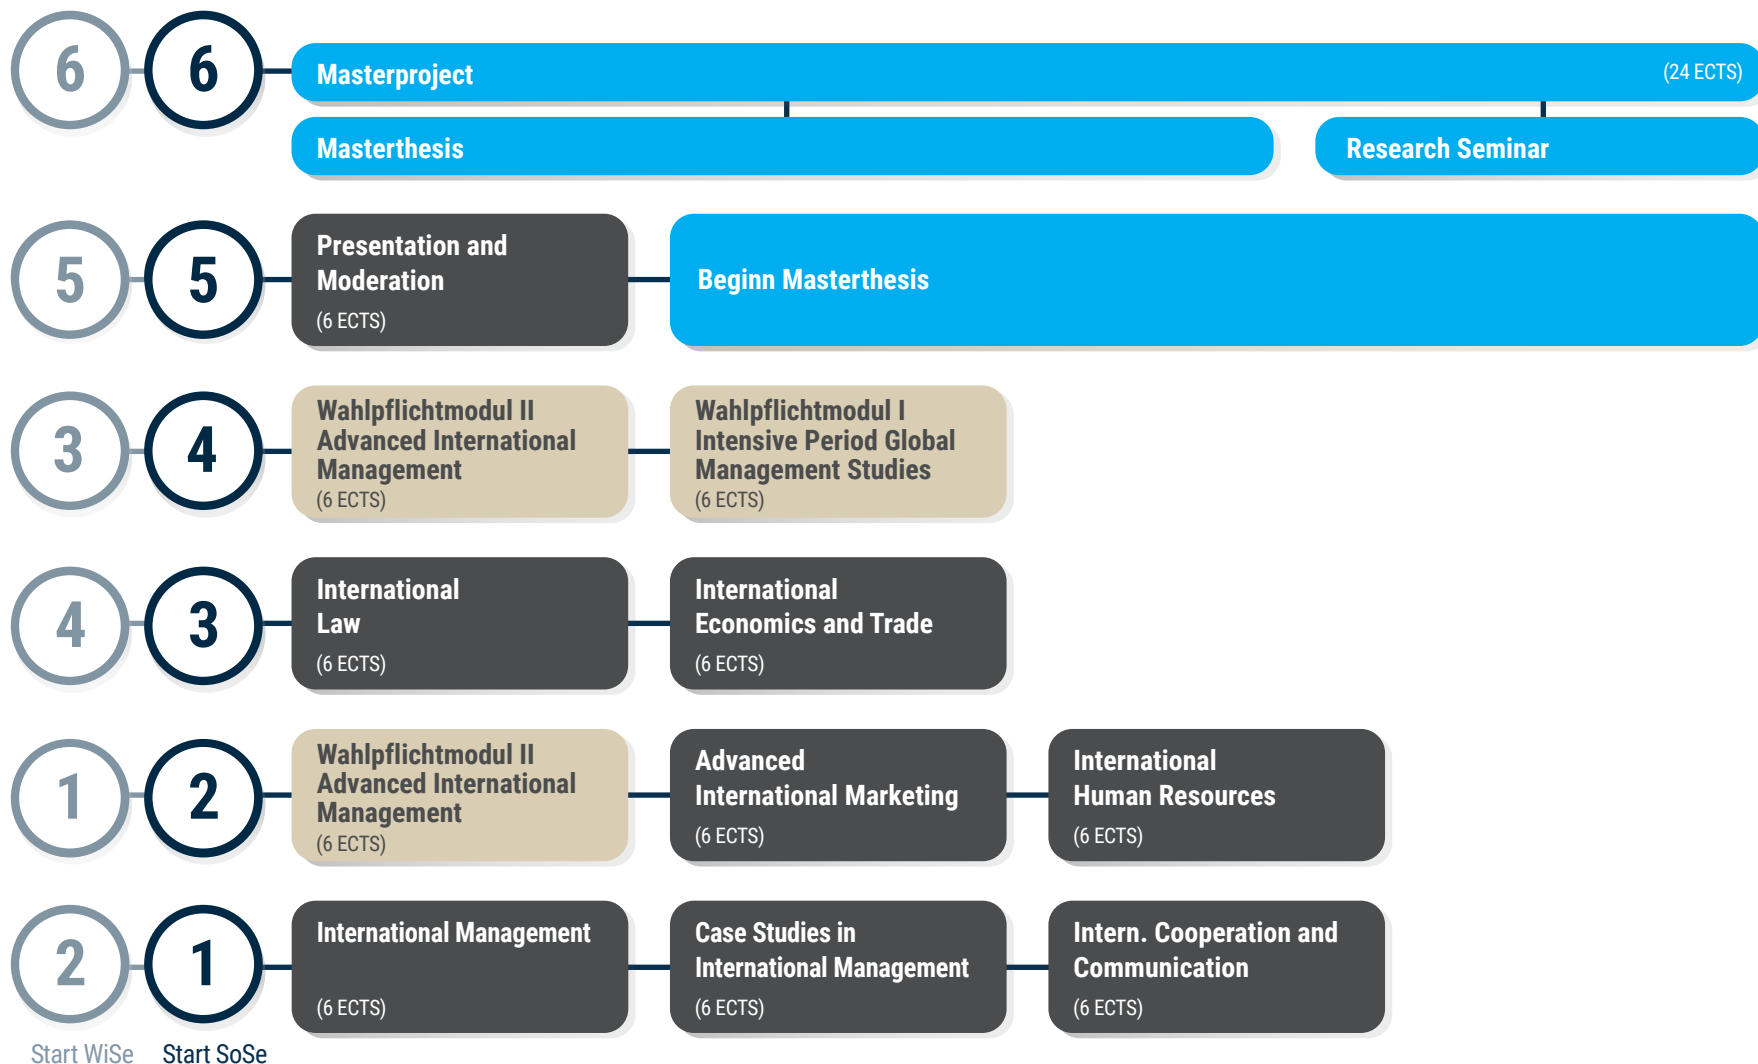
6 6 Masterproject (24 ECTS)

Masterthesis

Research Seminar

5 5 Presentation and Moderation (6 ECTS)

Beginn Masterthesis

3 4 Wahlpflichtmodul II Advanced International Management (6 ECTS)

Wahlpflichtmodul I Intensive Period Global Management Studies (6 ECTS)

4 3 International Law (6 ECTS)

International Economics and Trade (6 ECTS)

1 2 Wahlpflichtmodul II Advanced International Management (6 ECTS)

Advanced International Marketing (6 ECTS)

International Human Resources (6 ECTS)

2 1 International Management (6 ECTS)

Case Studies in International Management (6 ECTS)

Intern. Cooperation and Communication (6 ECTS)

Start WiSe Start SoSe